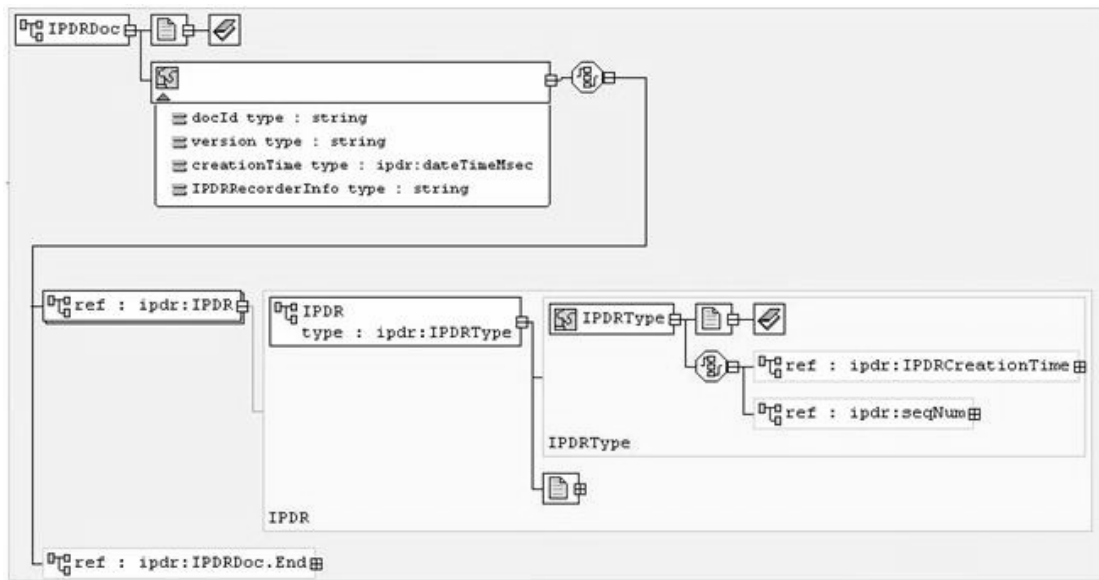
IPDRDoc

docId type : string
version type : string
creationTime type : ipdr:dateTimeMsec
IPDRRecorderInfo type : string

ref : ipdr:IPDR

IPDR
type : ipdr:IPDRType

IPDRType

ref : ipdr:IPDRCreationTime

ref : ipdr:seqNum

IPDRType

IPDR

ref : ipdr:IPDRDoc.End